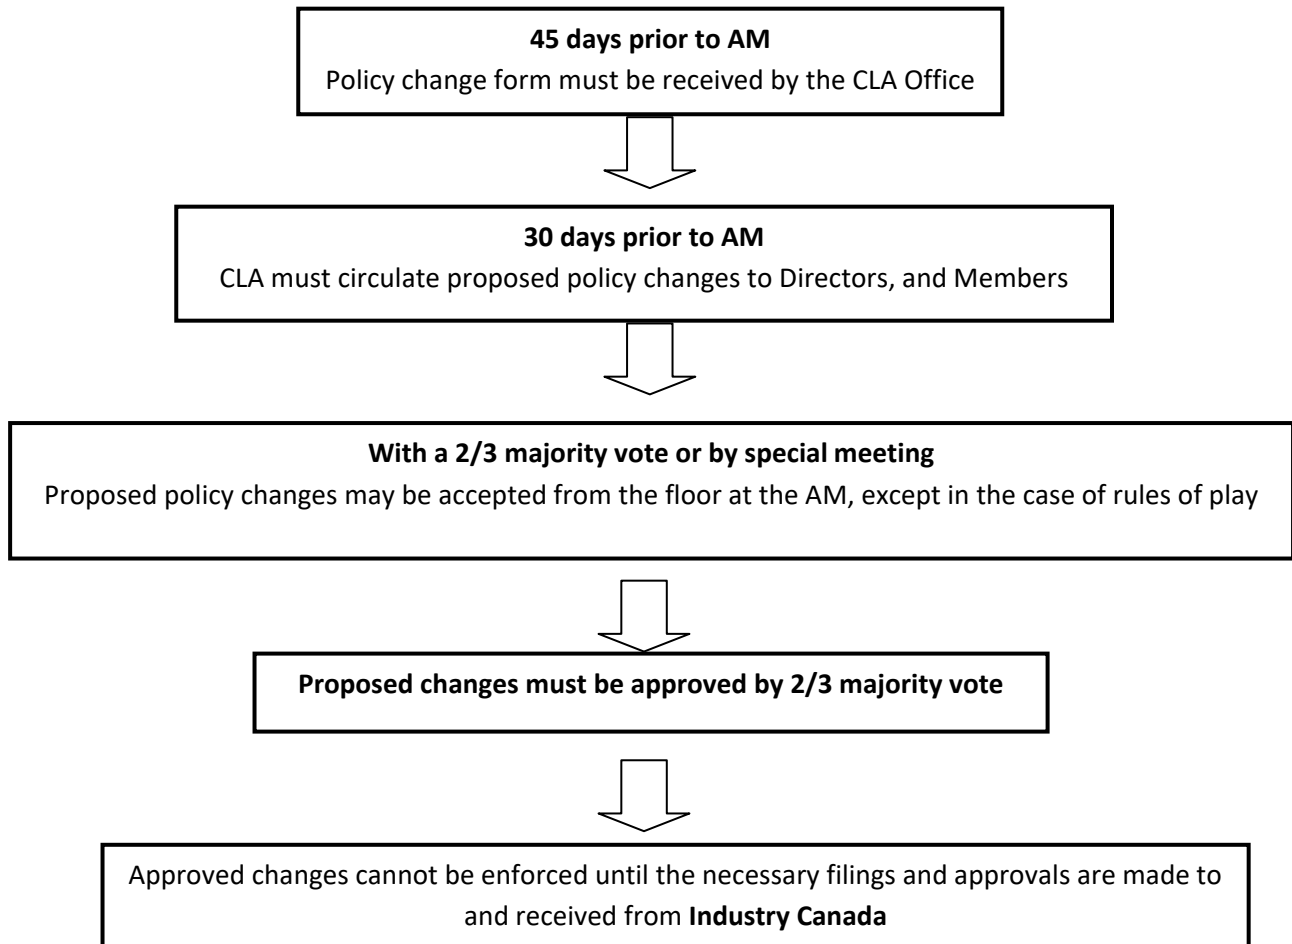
45 days prior to AM
Policy change form must be received by the CLA Office

30 days prior to AM
CLA must circulate proposed policy changes to Directors, and Members

With a 2/3 majority vote or by special meeting
Proposed policy changes may be accepted from the floor at the AM, except in the case of rules of play

Proposed changes must be approved by 2/3 majority vote

Approved changes cannot be enforced until the necessary filings and approvals are made to and received from Industry Canada